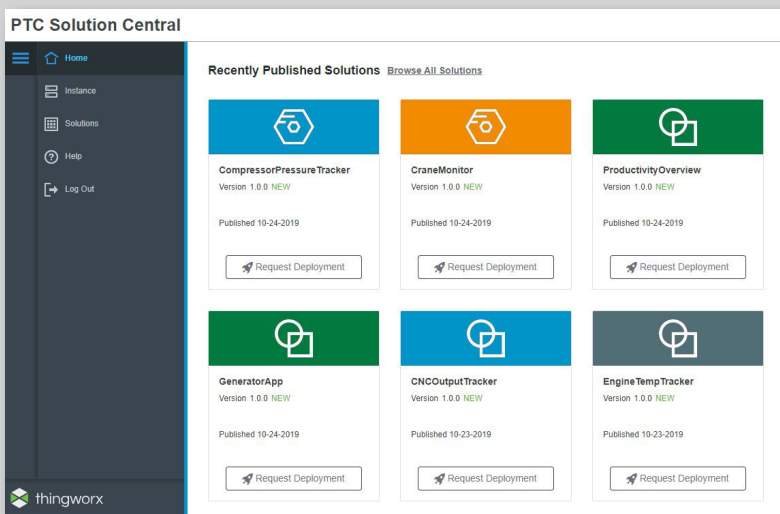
PTC Solution Central

Home
Instance
Solutions
Help
Log Out

thingworx

Recently Published Solutions Browse All Solutions

CompressorPressureTracker
Version 1.0.0 NEW
Published 10-24-2019
Request Deployment

CraneMonitor
Version 1.0.0 NEW
Published 10-24-2019
Request Deployment

ProductivityOverview
Version 1.0.0 NEW
Published 10-24-2019
Request Deployment

GeneratorApp
Version 1.0.0 NEW
Published 10-24-2019
Request Deployment

CNCOutputTracker
Version 1.0.0 NEW
Published 10-23-2019
Request Deployment

EngineTempTracker
Version 1.0.0 NEW
Published 10-23-2019
Request Deployment